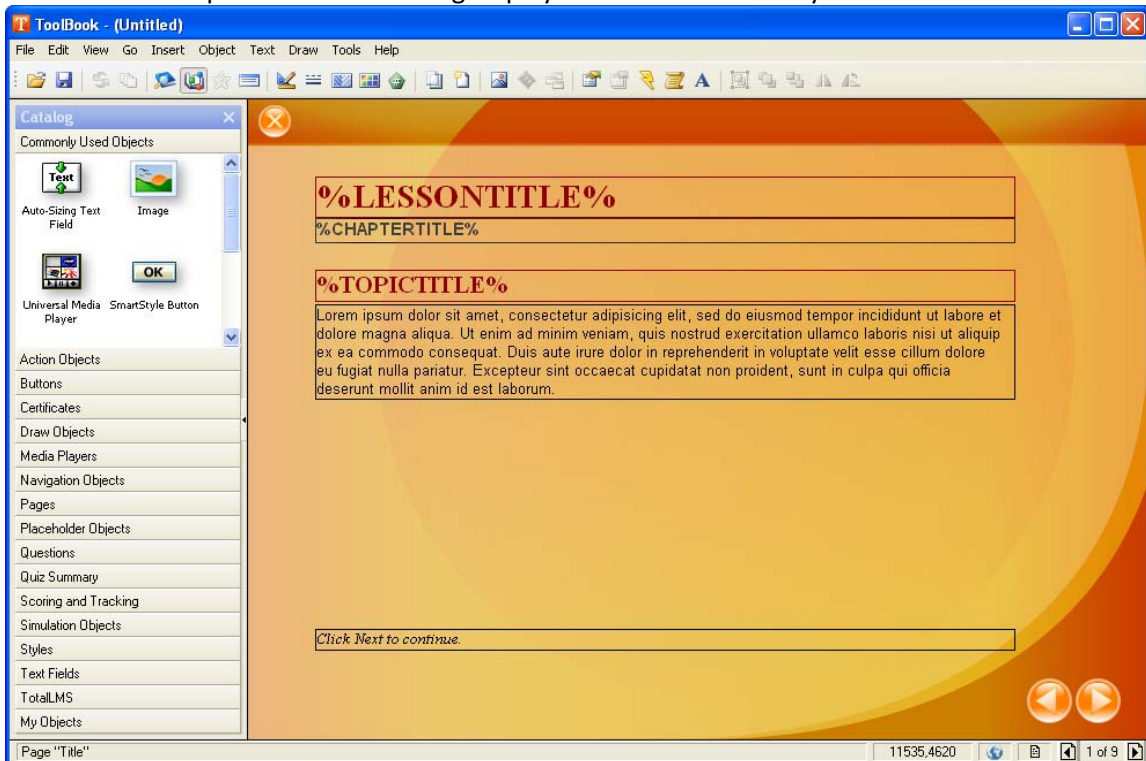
ToolBook - (Untitled)

File Edit View Go Insert Object Text Draw Tools Help

Catalog

Commonly Used Objects

Text

Auto-Sizing Text Field

Image

Universal Media Player

OK

SmartStyle Button

Action Objects
Buttons
Certificates
Draw Objects
Media Players
Navigation Objects
Pages
Placeholder Objects
Questions
Quiz Summary
Scoring and Tracking
Simulation Objects
Styles
Text Fields
TotalLMS
My Objects

%LESSONTITLE%

%CHAPTERTITLE%

%TOPICTITLE%

Lorem ipsum dolor sit amet, consectetur adipisicing elit, sed do eiusmod tempor incididunt ut labore et dolore magna aliqua. Ut enim ad minim veniam, quis nostrud exercitation ullamco laboris nisi ut aliquip ex ea commodo consequat. Duis aute irure dolor in reprehenderit in voluptate velit esse cillum dolore eu fugiat nulla pariatur. Excepteur sint occaecat cupidatat non proident, sunt in culpa qui officia deserunt mollit anim id est laborum.

Click Next to continue.

Page "Title"

11535,4620

1 of 9